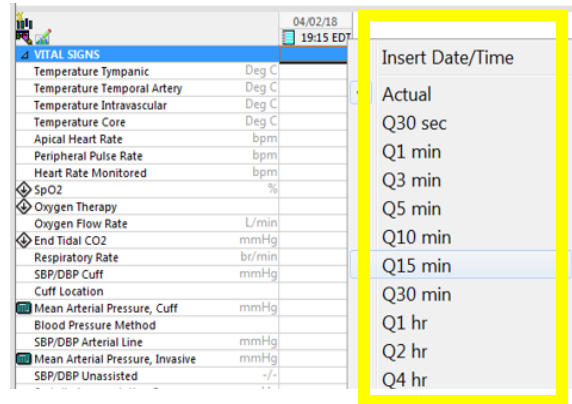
04/02/18
19:15 EDT

VITAL SIGNS

| | |
|---|---|
| Temperature Tympanic | Deg C |
| Temperature Temporal Artery | Deg C |
| Temperature Intravascular | Deg C |
| Temperature Core | Deg C |
| Apical Heart Rate | bpm |
| Peripheral Pulse Rate | bpm |
| Heart Rate Monitored | bpm |
| SpO2 | % |
| Oxygen Therapy | |
| Oxygen Flow Rate | L/min |
| End Tidal CO2 | mmHg |
| Respiratory Rate | br/min |
| SBP/DBP Cuff | mmHg |
| Cuff Location | |
| Mean Arterial Pressure, Cuff | mmHg |
| Blood Pressure Method | |
| SBP/DBP Arterial Line | mmHg |
| Mean Arterial Pressure, Invasive | mmHg |
| SBP/DBP Unassisted | -/- |

Insert Date/Time
Actual
Q30 sec
Q1 min
Q3 min
Q5 min
Q10 min
Q15 min
Q30 min
Q1 hr
Q2 hr
Q4 hr